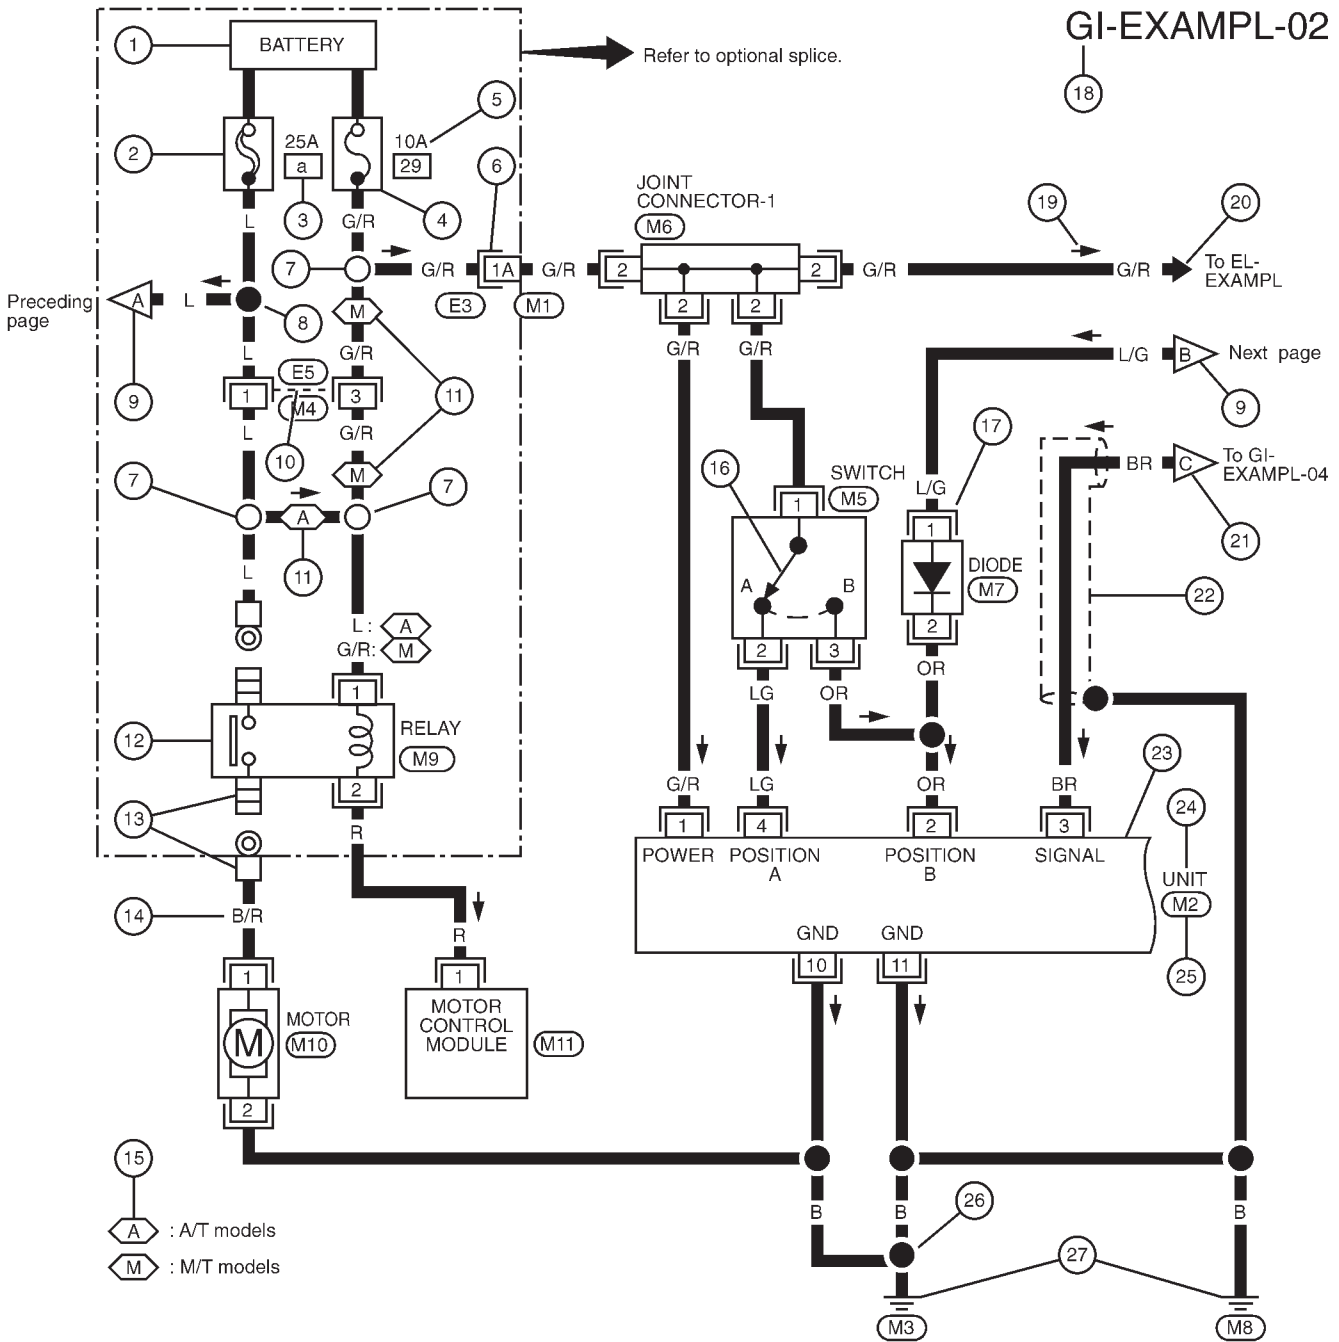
GI-EXAMPL-02

18

1 BATTERY

Refer to optional splice.

2 25A a 3

10A 29 5

4 G/R 6

L

JOINT CONNECTOR-1 M6

19 20

7 G/R 1A G/R 2 2 G/R G/R To EL-EXAMPL

Preceding page A L 8 E3 M1 2 2

9 M G/R G/R

L G/R L/G B Next page

1 E5 M4 3 11 9

L G/R 17

10 16

7 M 7 SWITCH M5 L/G BR C To GI-EXAMPL-04

A 1 21

11 1 DIODE M7

L A B 22

L : A 2

G/R: M 2 3 OR

1 LG OR

RELAY M9

12

2 G/R LG OR BR 23

13 R 1 4 2 3 24

POWER POSITION A POSITION B SIGNAL UNIT M2

14 B/R R 25

GND GND

1 1 10 11

MOTOR M10 MOTOR CONTROL MODULE M11

2

15

A : A/T models

M : M/T models

B B 26 B

27

M3 M8